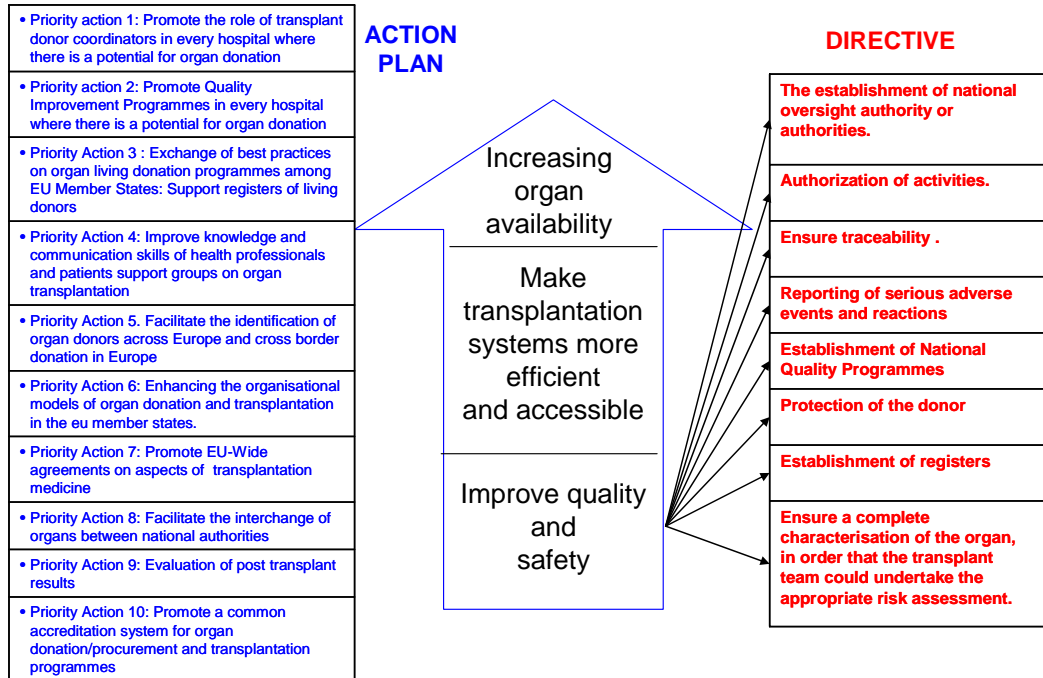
• Priority action 1: Promote the role of transplant donor coordinators in every hospital where there is a potential for organ donation

• Priority action 2: Promote Quality Improvement Programmes in every hospital where there is a potential for organ donation

• Priority Action 3 : Exchange of best practices on organ living donation programmes among EU Member States: Support registers of living donors

• Priority Action 4: Improve knowledge and communication skills of health professionals and patients support groups on organ transplantation

• Priority Action 5. Facilitate the identification of organ donors across Europe and cross border donation in Europe

• Priority Action 6: Enhancing the organisational models of organ donation and transplantation in the eu member states.

• Priority Action 7: Promote EU-Wide agreements on aspects of transplantation medicine

• Priority Action 8: Facilitate the interchange of organs between national authorities

• Priority Action 9: Evaluation of post transplant results

• Priority Action 10: Promote a common accreditation system for organ donation/procurement and transplantation programmes

ACTION PLAN

Increasing organ availability

Make transplantation systems more efficient and accessible

Improve quality and safety

DIRECTIVE

The establishment of national oversight authority or authorities.

Authorization of activities.

Ensure traceability .

Reporting of serious adverse events and reactions

Establishment of National Quality Programmes

Protection of the donor

Establishment of registers

Ensure a complete characterisation of the organ, in order that the transplant team could undertake the appropriate risk assessment.